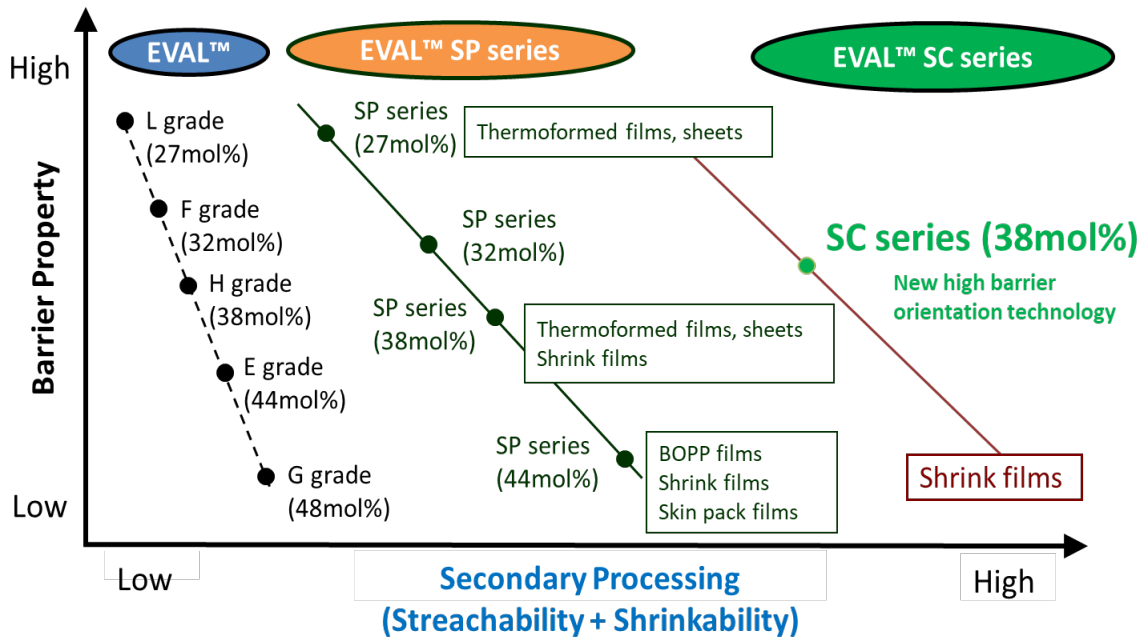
EVAL™

EVAL™ SP series

EVAL™ SC series

High

Barrier Property

Low

L grade (27mol%)

F grade (32mol%)

H grade (38mol%)

E grade (44mol%)

G grade (48mol%)

SP series (27mol%)

Thermoformed films, sheets

SP series (32mol%)

SP series (38mol%)

Thermoformed films, sheets
Shrink films

SP series (44mol%)

BOPP films
Shrink films
Skin pack films

SC series (38mol%)

New high barrier orientation technology

Shrink films

Low

Secondary Processing
(Streachability + Shrinkability)

High